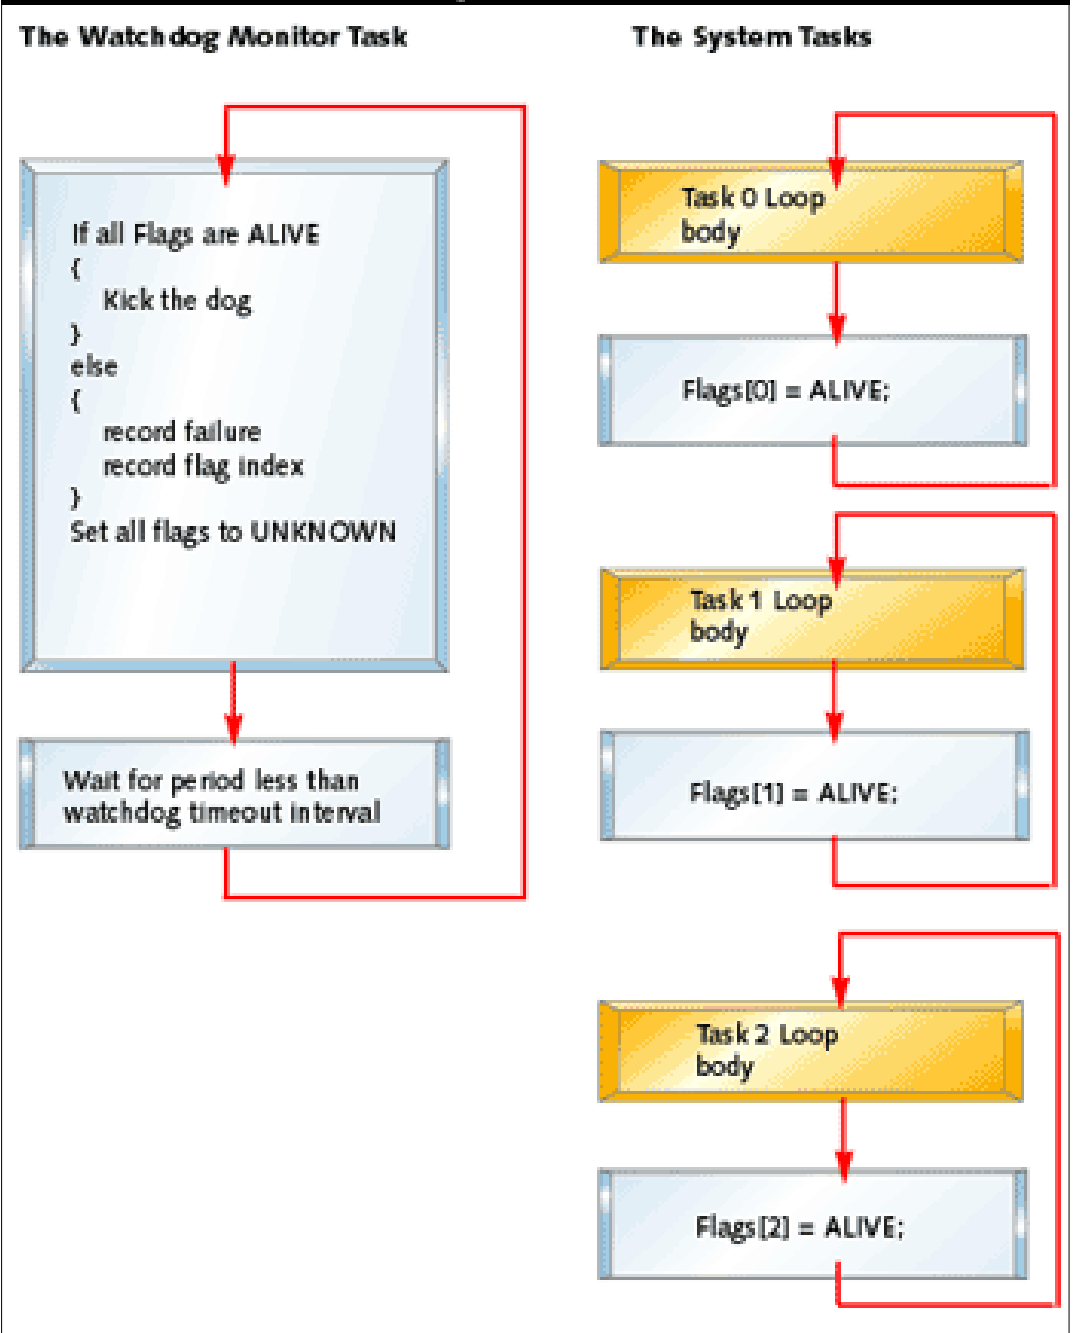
The Watchdog Monitor Task

If all Flags are ALIVE
{
Kick the dog
}
else
{
record failure
record flag index
}
Set all flags to UNKNOWN

Wait for period less than watchdog timeout interval

The System Tasks

Task 0 Loop body

Flags[0] = ALIVE;

Task 1 Loop body

Flags[1] = ALIVE;

Task 2 Loop body

Flags[2] = ALIVE;